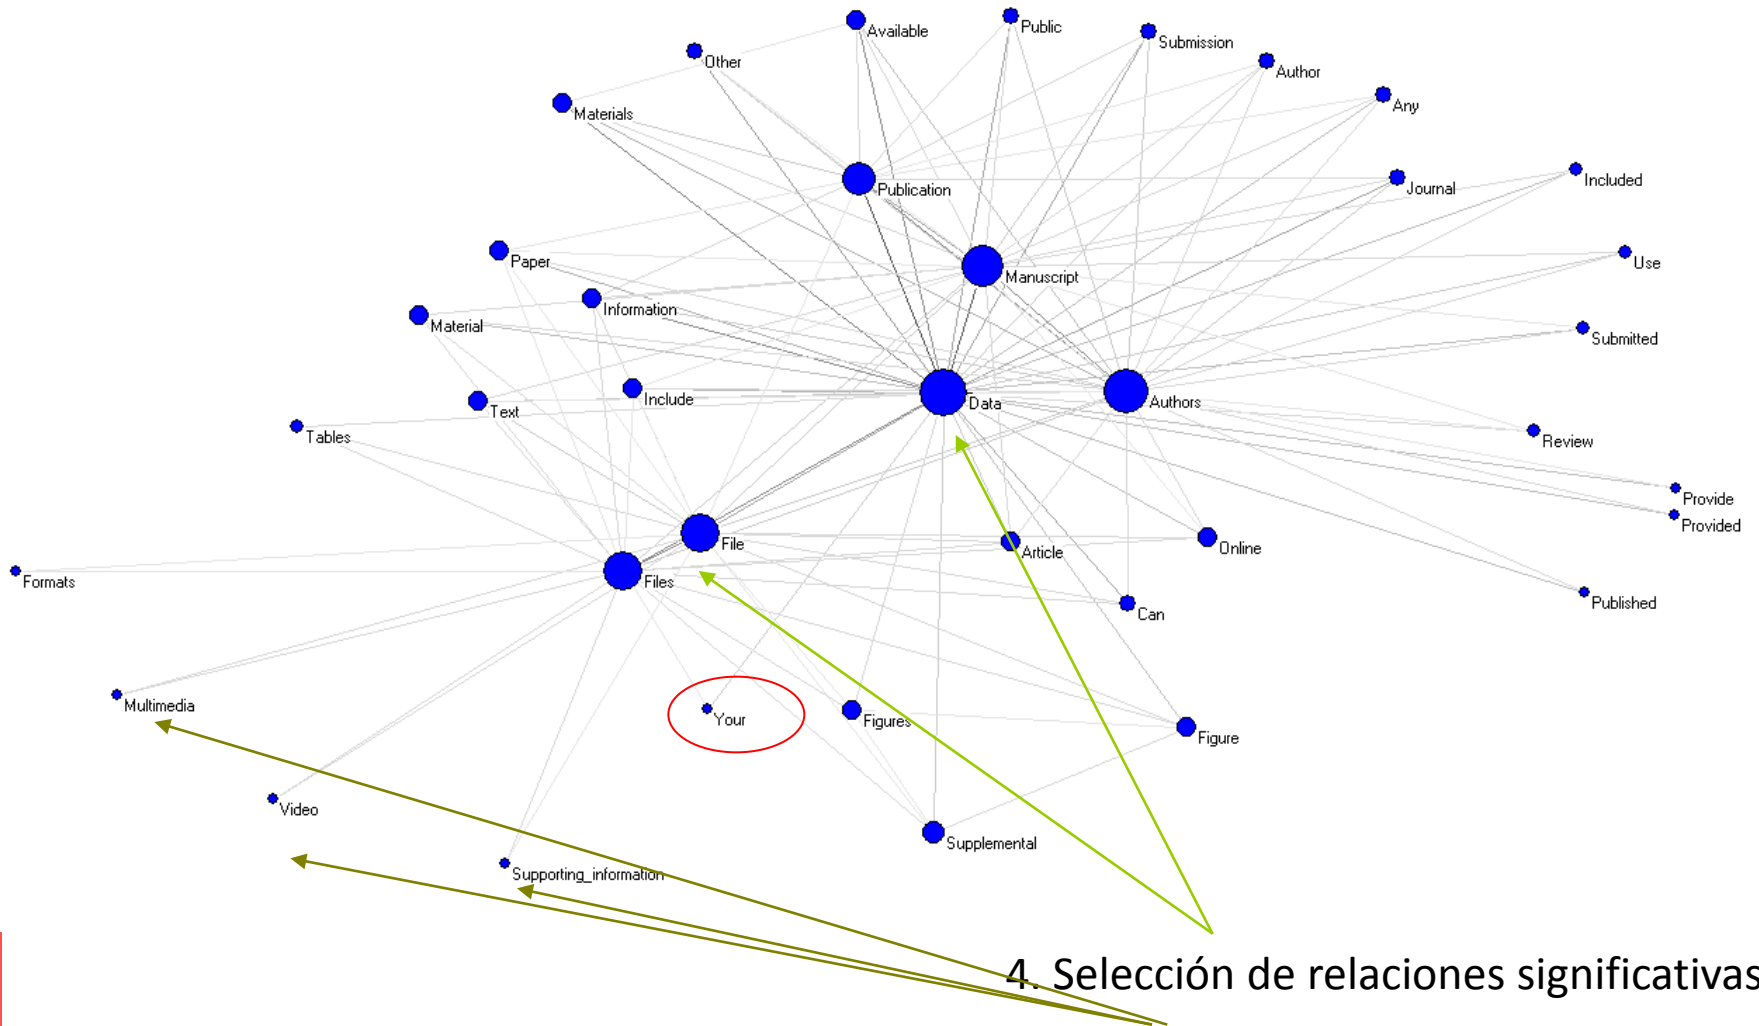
Available
Public
Other
Submission
Author
Materials
Any
Publication
Journal
Included
Paper
Manuscript
Use
Information
Material
Submitted
Include
Text
Data
Authors
Tables
Review
Provide
Provided
File
Article
Online
Formats
Files
Can
Published
Multimedia
Your
Figures
Figure
Video
Supplemental
Supporting_information
4. Selección de relaciones significativas